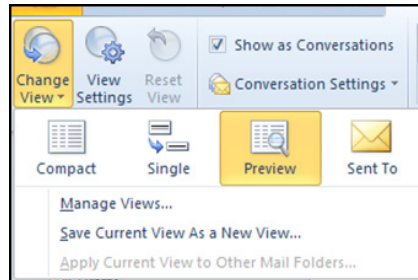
Change View

View Settings

Reset View

Show as Conversations

Conversation Settings

Compact

Single

Preview

Sent To

Manage Views...

Save Current View As a New View...

Apply Current View to Other Mail Folders...